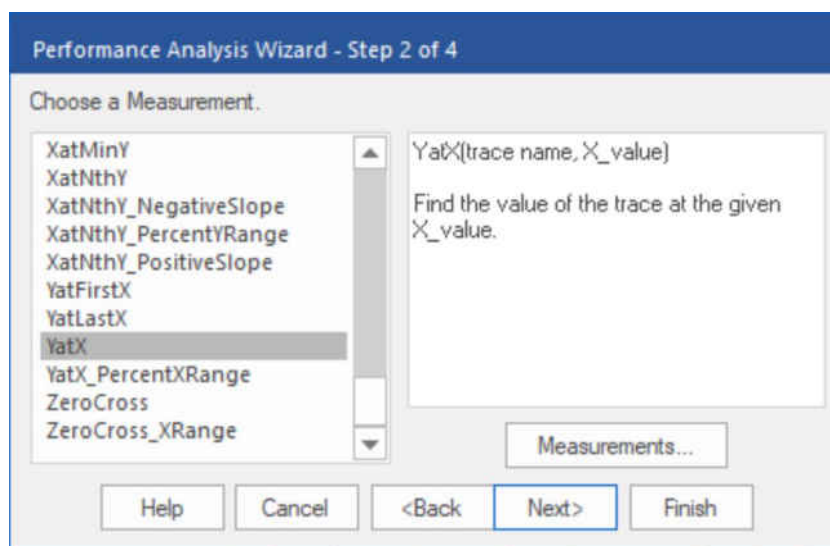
Performance Analysis Wizard - Step 2 of 4

Choose a Measurement.

XatMinY
XatNthY
XatNthY_NegativeSlope
XatNthY_PercentYRange
XatNthY_PositiveSlope
YatFirstX
YatLastX
YatX
YatX_PercentXRange
ZeroCross
ZeroCross_XRange

YatX(trace name, X_value)

Find the value of the trace at the given X_value.

Measurements...

Help
Cancel
<Back
Next>
Finish